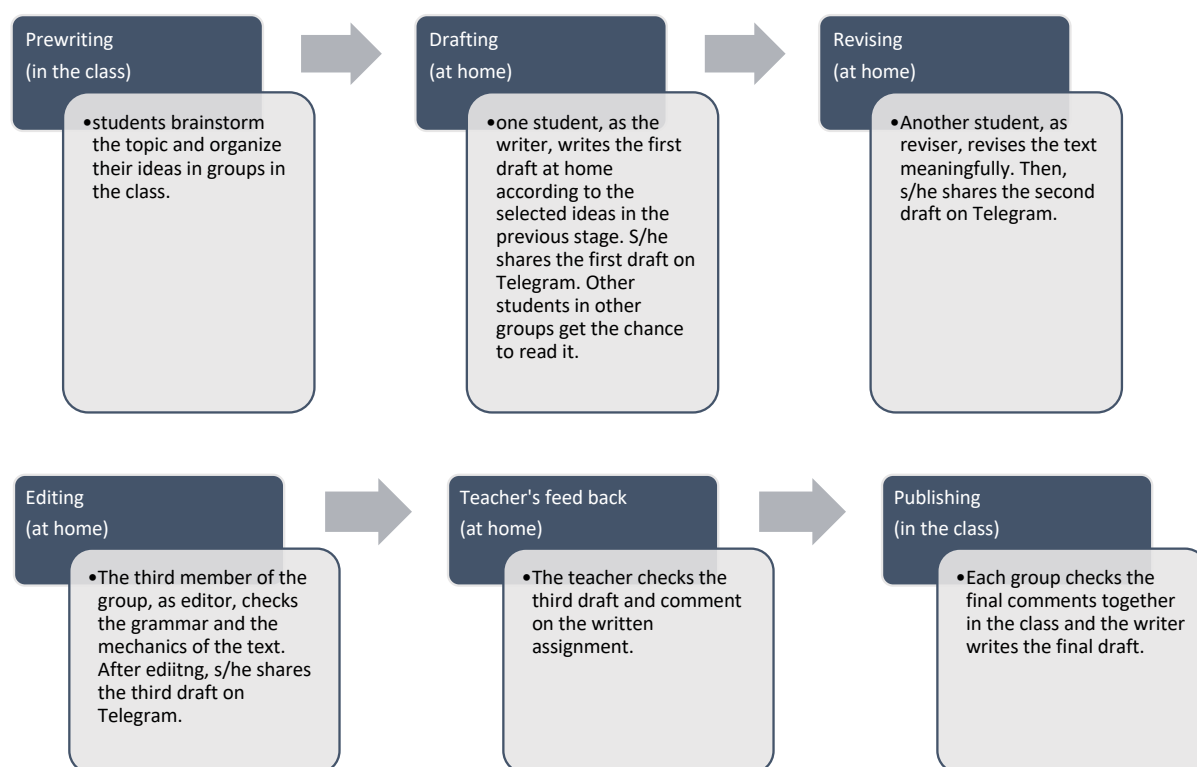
Prewriting
(in the class)

•students brainstorm the topic and organize their ideas in groups in the class.

Drafting
(at home)

•one student, as the writer, writes the first draft at home according to the selected ideas in the previous stage. S/he shares the first draft on Telegram. Other students in other groups get the chance to read it.

Revising
(at home)

•Another student, as reviser, revises the text meaningfully. Then, s/he shares the second draft on Telegram.

Editing
(at home)

•The third member of the group, as editor, checks the grammar and the mechanics of the text. After ediitng, s/he shares the third draft on Telegram.

Teacher's feed back
(at home)

•The teacher checks the third draft and comment on the written assignment.

Publishing
(in the class)

•Each group checks the final comments together in the class and the writer writes the final draft.